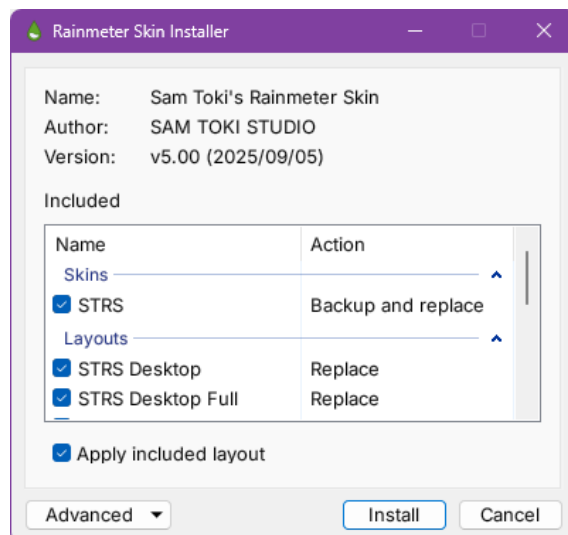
Rainmeter Skin Installer

Name: Sam Toki's Rainmeter Skin
Author: SAM TOKI STUDIO
Version: v5.00 (2025/09/05)

Included

| Name | Action |
|---|---|
| Skins | |
| STRS | Backup and replace |
| Layouts | |
| STRS Desktop | Replace |
| STRS Desktop Full | Replace |

Apply included layout

Advanced

Install

Cancel